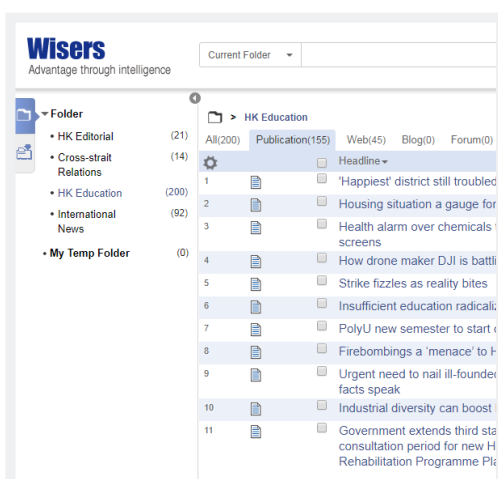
Wisers
Advantage through intelligence

Current Folder

Folder
HK Editorial (21)
Cross-strait Relations (14)
HK Education (200)
International News (92)
My Temp Folder (0)

> HK Education

All(200) Publication(155) Web(45) Blog(0) Forum(0)

| | | | Headline |
|---|---|---|---|
| 1 | | | 'Happiest' district still troubled |
| 2 | | | Housing situation a gauge for |
| 3 | | | Health alarm over chemicals screens |
| 4 | | | How drone maker DJI is battli |
| 5 | | | Strike fizzles as reality bites |
| 6 | | | Insufficient education radicali |
| 7 | | | PolyU new semester to start |
| 8 | | | Firebombings a 'menace' to H |
| 9 | | | Urgent need to nail ill-founde facts speak |
| 10 | | | Industrial diversity can boost |
| 11 | | | Government extends third sta consultation period for new H Rehabilitation Programme Pla |